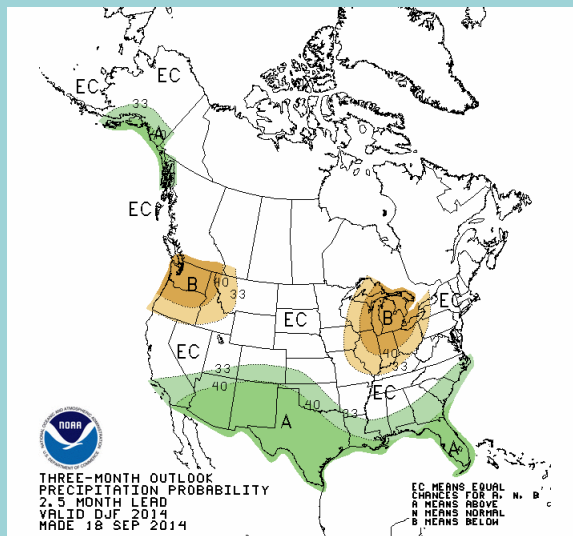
EC
EC
33
A
EC
B
40
33
EC
EC
B
40
33
EC
33
40
40
33
A
EC
A
NOAA
NATIONAL OCEANIC AND ATMOSPHERIC ADMINISTRATION
U.S. DEPARTMENT OF COMMERCE

THREE-MONTH OUTLOOK
PRECIPITATION PROBABILITY
2.5 MONTH LEAD
VALID DJF 2014
MADE 18 SEP 2014

EC MEANS EQUAL
CHANCES FOR A, N, B
A MEANS ABOVE
N MEANS NORMAL
B MEANS BELOW